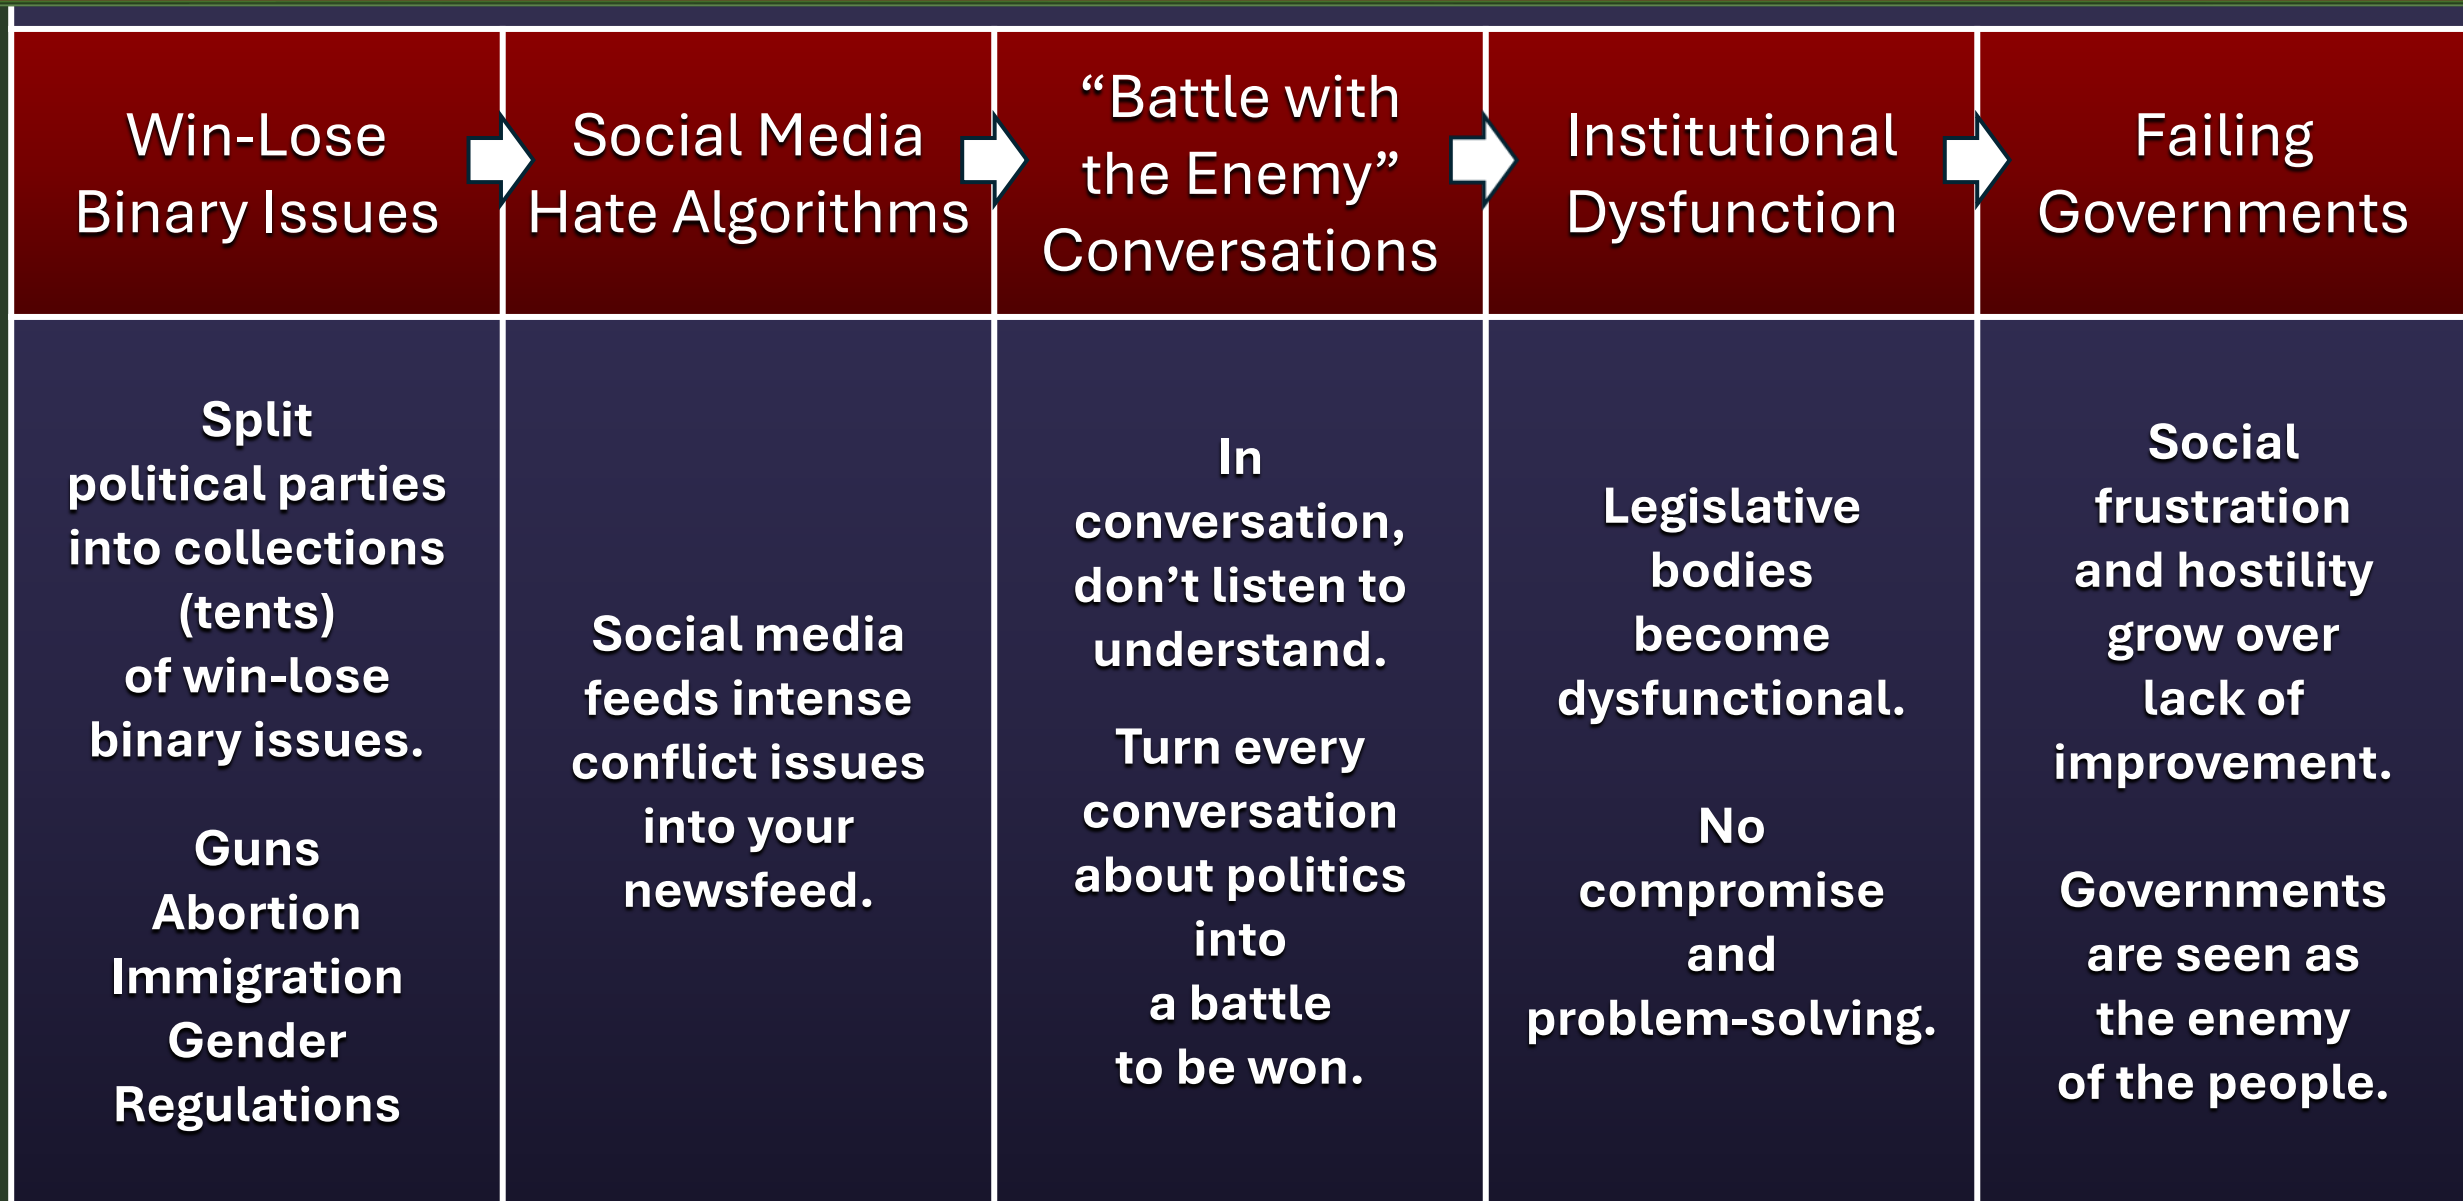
| Win-Lose Binary Issues | Social Media Hate Algorithms | “Battle with the Enemy” Conversations | Institutional Dysfunction | Failing Governments |
|---|---|---|---|---|
| Split political parties into collections (tents) of win-lose binary issues.<br><br>Guns<br>Abortion<br>Immigration<br>Gender<br>Regulations | Social media feeds intense conflict issues into your newsfeed. | In conversation, don’t listen to understand.<br><br>Turn every conversation about politics into a battle to be won. | Legislative bodies become dysfunctional.<br><br>No compromise and problem-solving. | Social frustration and hostility grow over lack of improvement.<br><br>Governments are seen as the enemy of the people. |